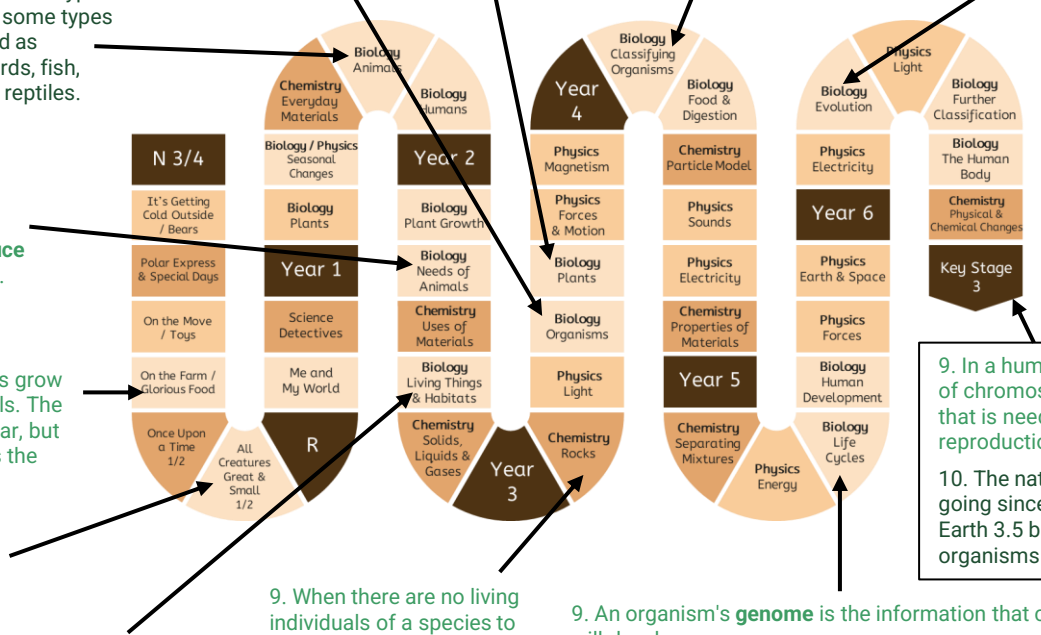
some types d as rds, fish, reptiles.

ce

s grow ls. The ar, but s the

N 3/4

It's Getting Cold Outside / Bears

Polar Express & Special Days

On the Move / Toys

On the Farm / Glorious Food

Once Upon a Time 1/2

All Creatures Great & Small 1/2

R

Me and My World

Science Detectives

Year 1

Biology Plants

Biology / Physics Seasonal Changes

Chemistry Everyday Materials

Biology Animals

Biology Humans

Year 2

Biology Plant Growth

Biology Needs of Animals

Chemistry Uses of Materials

Biology Living Things & Habitats

Chemistry Solids, Liquids & Gases

Year 3

Chemistry Rocks

Physics Light

Biology Organisms

Biology Plants

Physics Forces & Motion

Physics Magnetism

Year 4

Biology Classifying Organisms

Biology Food & Digestion

Chemistry Particle Model

Physics Sounds

Physics Electricity

Chemistry Properties of Materials

Year 5

Chemistry Separating Mixtures

Physics Energy

Biology Life Cycles

Biology Human Development

Physics Forces

Physics Earth & Space

Year 6

Physics Electricity

Biology Evolution

Physics Light

Biology Further Classification

Biology The Human Body

Chemistry Physical & Chemical Changes

Key Stage 3

9. In a hum of chromos that is need reproductio

10. The nat going since Earth 3.5 b organisms

9. When there are no living individuals of a species to

9. An organism's **genome** is the information that c